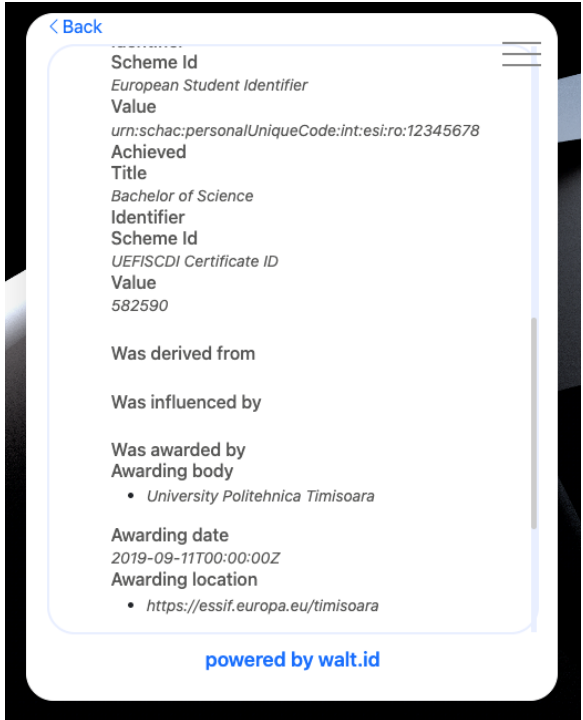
< Back

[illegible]
Scheme Id
European Student Identifier
Value
urn:schac:personalUniqueCode:int:esi:ro:12345678
Achieved
Title
Bachelor of Science
Identifier
Scheme Id
UEFISCDI Certificate ID
Value
582590

Was derived from

Was influenced by

Was awarded by
Awarding body
• University Politehnica Timisoara

Awarding date
2019-09-11T00:00:00Z
Awarding location
• https://essif.europa.eu/timisoara

powered by walt.id